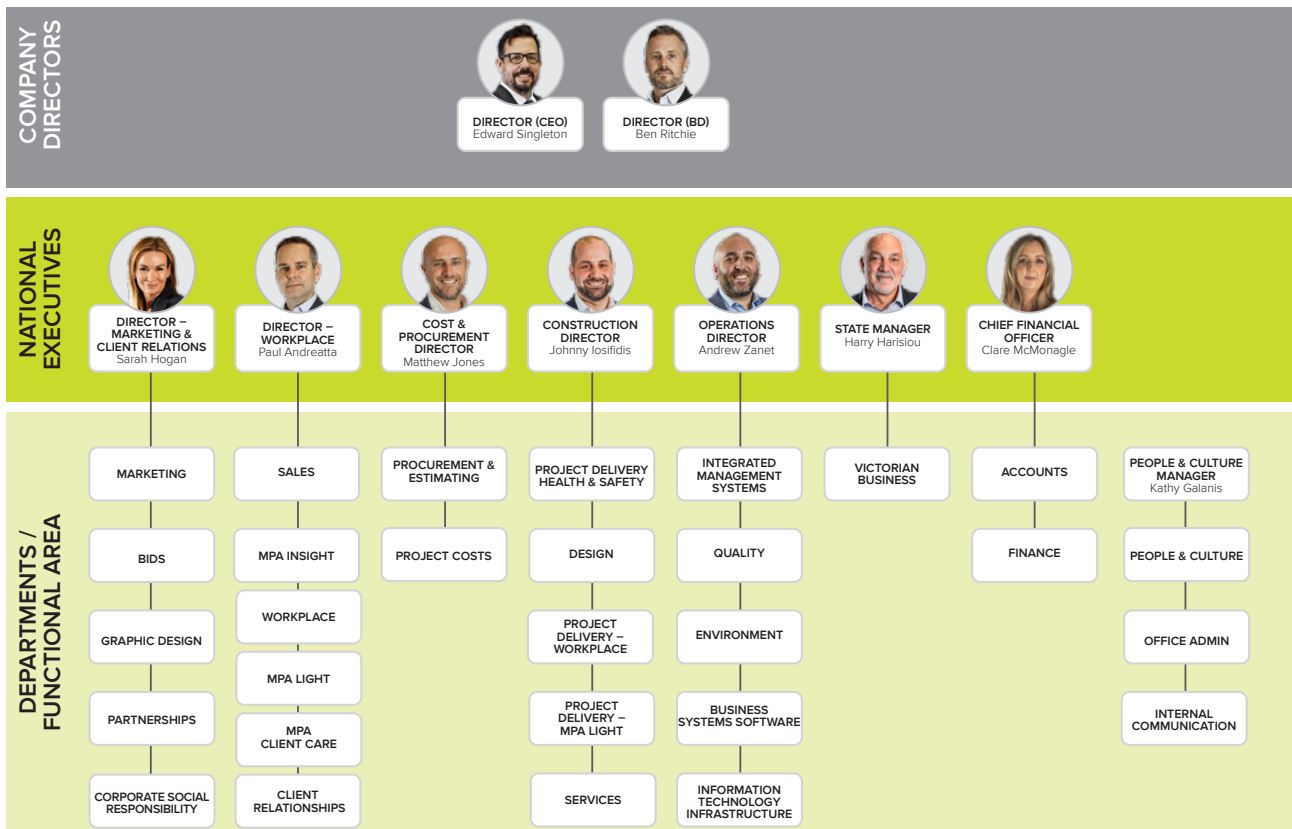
COMPANY DIRECTORS

DIRECTOR (CEO)
Edward Singleton

DIRECTOR (BD)
Ben Ritchie

NATIONAL EXECUTIVES

DIRECTOR – MARKETING & CLIENT RELATIONS
Sarah Hogan

DIRECTOR – WORKPLACE
Paul Andreatta

COST & PROCUREMENT DIRECTOR
Matthew Jones

CONSTRUCTION DIRECTOR
Johnny Iosifidis

OPERATIONS DIRECTOR
Andrew Zanet

STATE MANAGER
Harry Harisiou

CHIEF FINANCIAL OFFICER
Clare McMonagle

DEPARTMENTS / FUNCTIONAL AREA

MARKETING
BIDS
GRAPHIC DESIGN
PARTNERSHIPS
CORPORATE SOCIAL RESPONSIBILITY

SALES
MPA INSIGHT
WORKPLACE
MPA LIGHT
MPA CLIENT CARE
CLIENT RELATIONSHIPS

PROCUREMENT & ESTIMATING
PROJECT COSTS

PROJECT DELIVERY HEALTH & SAFETY
DESIGN
PROJECT DELIVERY – WORKPLACE
PROJECT DELIVERY – MPA LIGHT
SERVICES

INTEGRATED MANAGEMENT SYSTEMS
QUALITY
ENVIRONMENT
BUSINESS SYSTEMS SOFTWARE
INFORMATION TECHNOLOGY INFRASTRUCTURE

VICTORIAN BUSINESS

ACCOUNTS
FINANCE

PEOPLE & CULTURE MANAGER
Kathy Galanis
PEOPLE & CULTURE
OFFICE ADMIN
INTERNAL COMMUNICATION